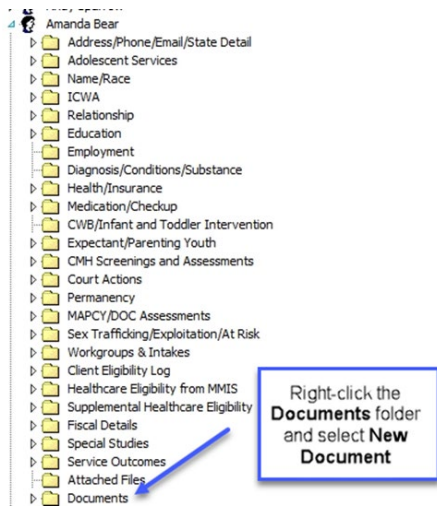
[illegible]
Amanda Bear
Address/Phone/Email/State Detail
Adolescent Services
Name/Race
ICWA
Relationship
Education
Employment
Diagnosis/Conditions/Substance
Health/Insurance
Medication/Checkup
CWB/Infant and Toddler Intervention
Expectant/Parenting Youth
CMH Screenings and Assessments
Court Actions
Permanency
MAPCY/DOC Assessments
Sex Trafficking/Exploitation/At Risk
Workgroups & Intakes
Client Eligibility Log
Healthcare Eligibility from MMIS
Supplemental Healthcare Eligibility
Fiscal Details
Special Studies
Service Outcomes
Attached Files
Documents

Right-click the **Documents** folder and select **New Document**